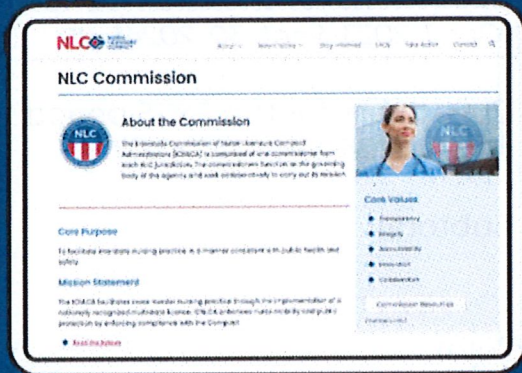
NLC Nurse Licensure Compact

About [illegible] Stay Informed FAQs Take Action Contact

NLC Commission

NLC

About the Commission

The Interstate Commission of Nurse Licensure Compact Administrators (ICNLCA) is comprised of one commissioner from each NLC jurisdiction. The commissioners function as the governing body of the agency and work collaboratively to carry out its mission.

NLC

Core Values

Transparency

Integrity

Accountability

Innovation

Collaboration

Commission Resources

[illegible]

Core Purpose

To facilitate interstate nursing practice in a manner consistent with public health and safety.

Mission Statement

The ICNLCA facilitates cross-border nursing practice through the implementation of a nationally recognized multistate license. ICNLCA enhances nurse mobility and public protection by enforcing compliance with the Compact.

Read the Bylaws